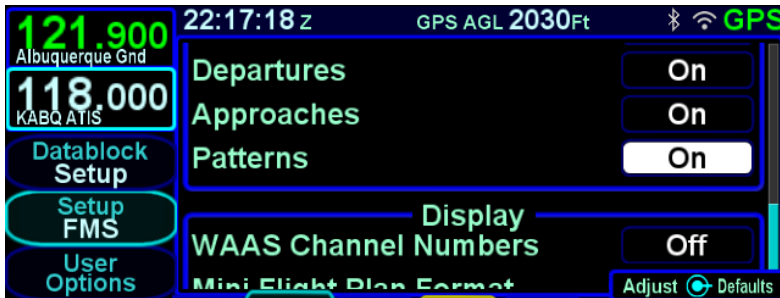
121.900
Albuquerque Gnd
118.000
KABQ ATIS
Datablock
Setup
Setup
FMS
User
Options

22:17:18 Z
GPS AGL 2030Ft
GPS

Departures
On
Approaches
On
Patterns
On

Display
WAAS Channel Numbers
Off
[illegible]

Adjust
Defaults